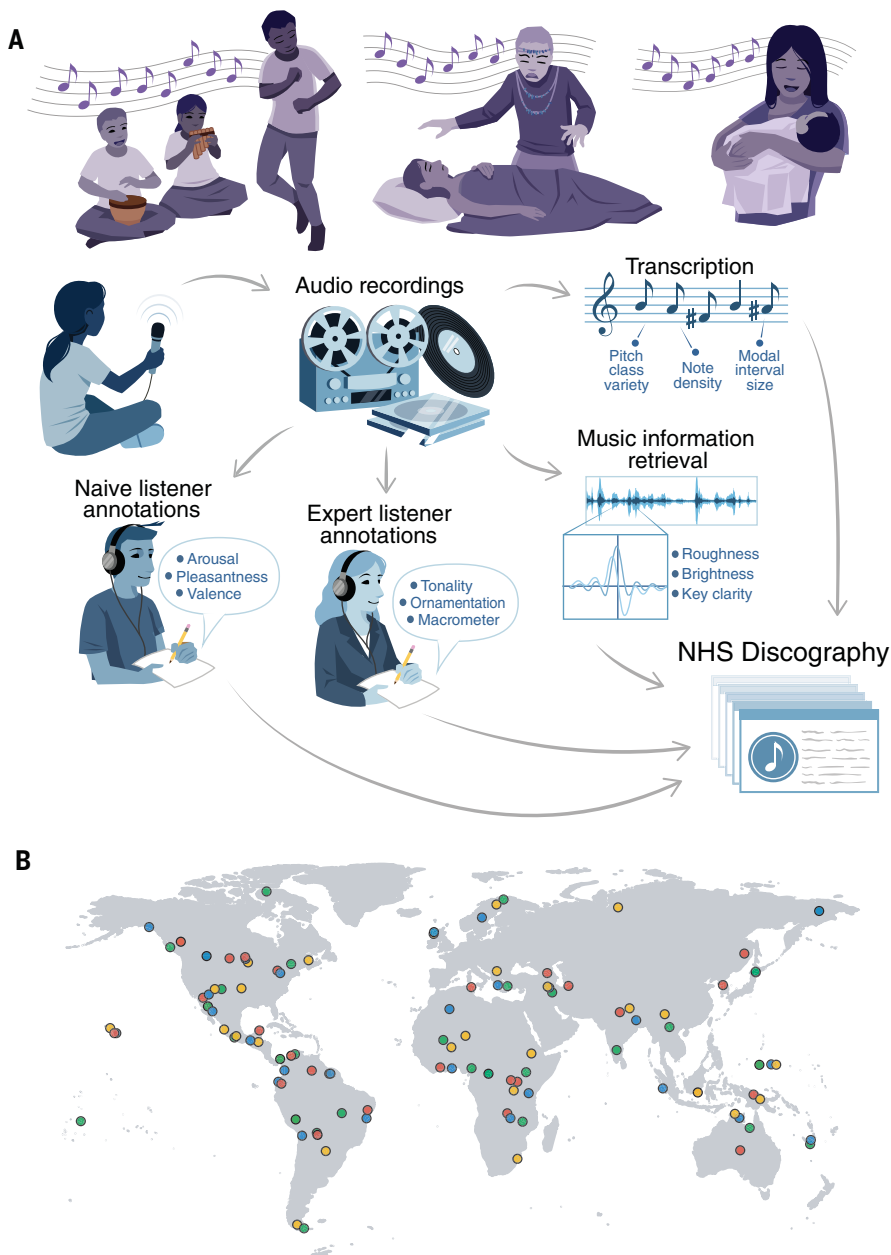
A

Audio recordings

Transcription

Pitch class variety

Note density

Modal interval size

Music information retrieval

Roughness
Brightness
Key clarity

Naive listener annotations

Arousal
Pleasantness
Valence

Expert listener annotations

Tonality
Ornamentation
Macrometer

NHS Discography

B